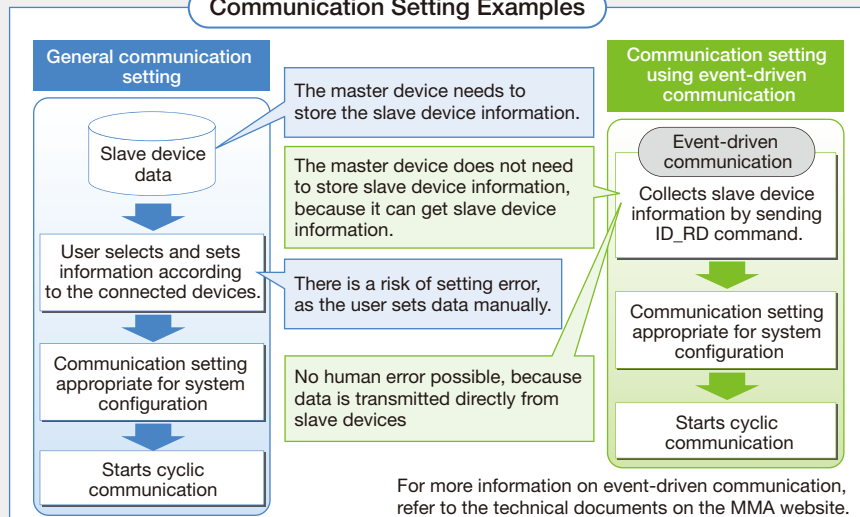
Communication Setting Examples

General communication setting

Slave device data

User selects and sets information according to the connected devices.

Communication setting appropriate for system configuration

Starts cyclic communication

The master device needs to store the slave device information.

The master device does not need to store slave device information, because it can get slave device information.

There is a risk of setting error, as the user sets data manually.

No human error possible, because data is transmitted directly from slave devices

Communication setting using event-driven communication

Event-driven communication

Collects slave device information by sending ID_RD command.

Communication setting appropriate for system configuration

Starts cyclic communication

For more information on event-driven communication, refer to the technical documents on the MMA website.